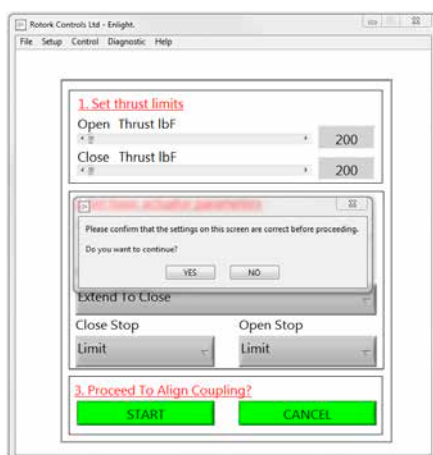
Rotork Controls Ltd - Enlight.

File Setup Control Diagnostic Help

1. Set thrust limits

Open Thrust lbF

200

Close Thrust lbF

200

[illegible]

Please confirm that the settings on this screen are correct before proceeding.

Do you want to continue?

YES NO

Extend To Close

Close Stop

Open Stop

Limit

Limit

3. Proceed To Align Coupling?

START

CANCEL